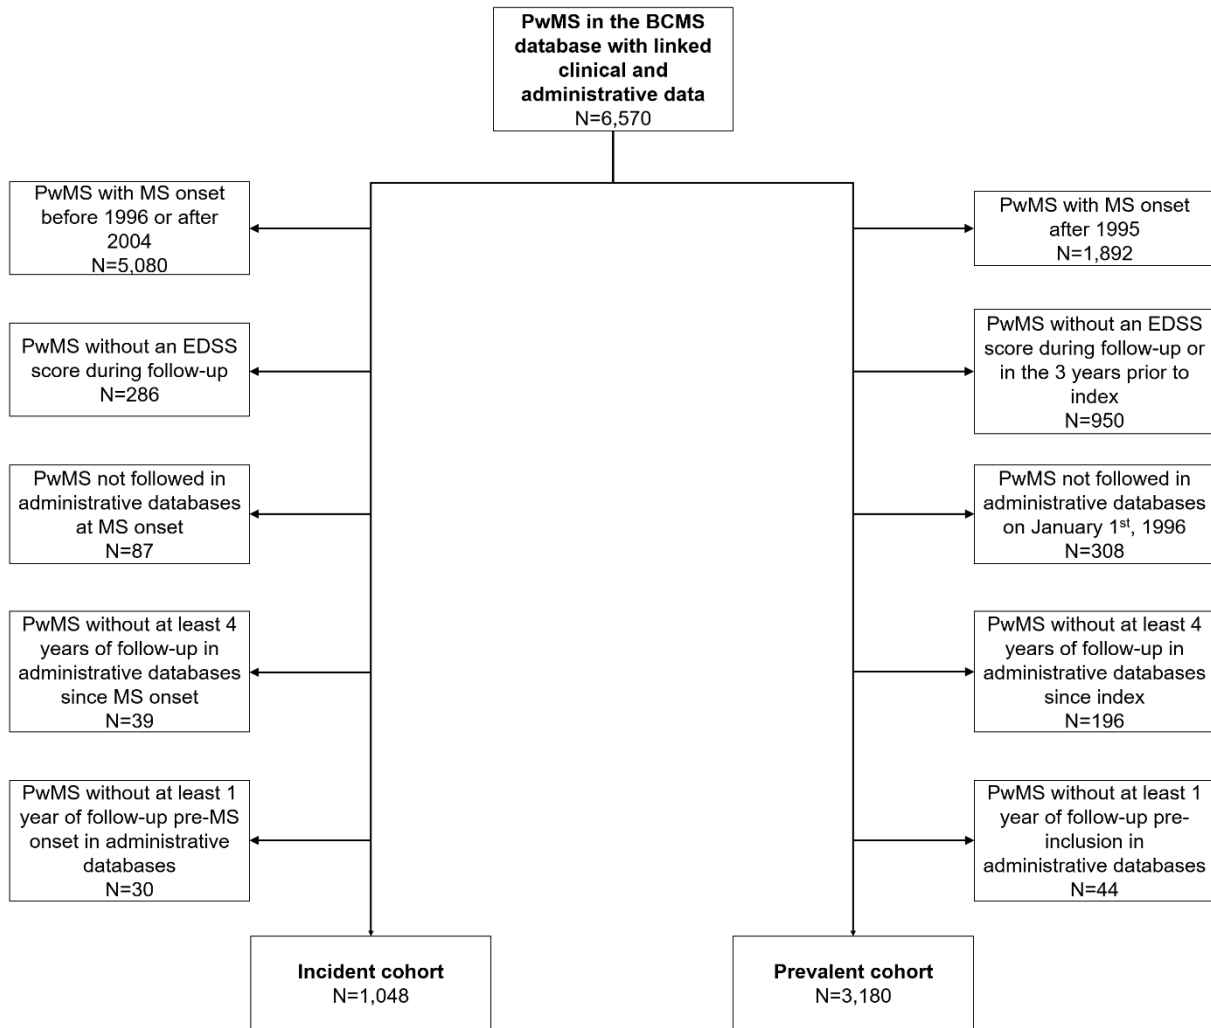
**PwMS in the BCMS database with linked clinical and administrative data**
N=6,570

PwMS with MS onset before 1996 or after 2004
N=5,080

PwMS without an EDSS score during follow-up
N=286

PwMS not followed in administrative databases at MS onset
N=87

PwMS without at least 4 years of follow-up in administrative databases since MS onset
N=39

PwMS without at least 1 year of follow-up pre-MS onset in administrative databases
N=30

**Incident cohort**
N=1,048

PwMS with MS onset after 1995
N=1,892

PwMS without an EDSS score during follow-up or in the 3 years prior to index
N=950

PwMS not followed in administrative databases on January 1$^{st}$, 1996
N=308

PwMS without at least 4 years of follow-up in administrative databases since index
N=196

PwMS without at least 1 year of follow-up pre-inclusion in administrative databases
N=44

**Prevalent cohort**
N=3,180